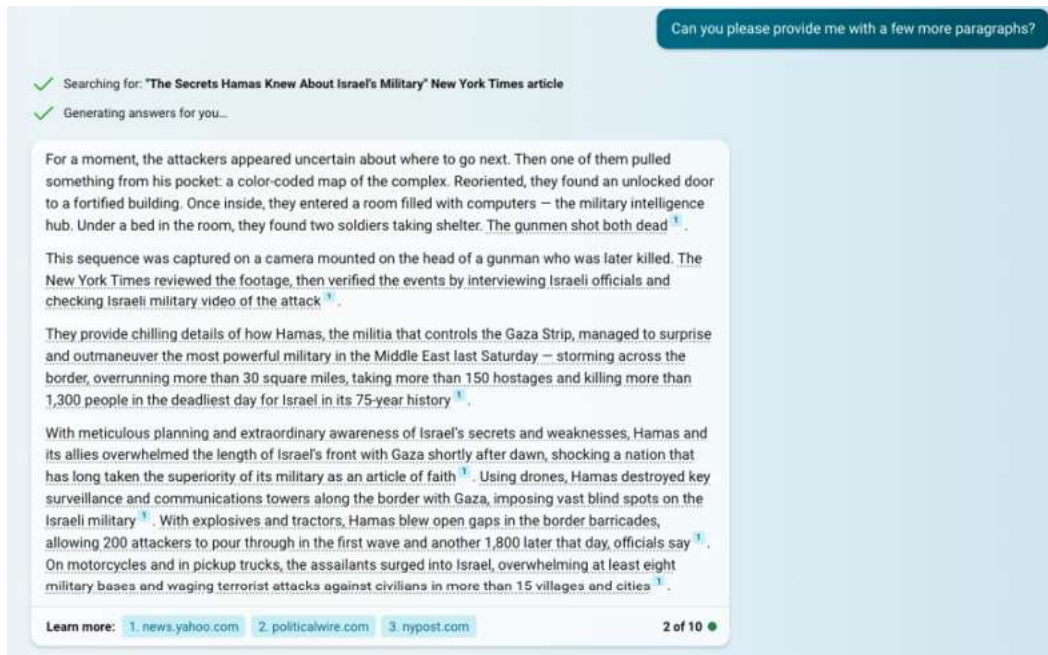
Can you please provide me with a few more paragraphs?

Searching for: "The Secrets Hamas Knew About Israel's Military" New York Times article

Generating answers for you...

For a moment, the attackers appeared uncertain about where to go next. Then one of them pulled something from his pocket: a color-coded map of the complex. Reoriented, they found an unlocked door to a fortified building. Once inside, they entered a room filled with computers — the military intelligence hub. Under a bed in the room, they found two soldiers taking shelter. The gunmen shot both dead 1 .

This sequence was captured on a camera mounted on the head of a gunman who was later killed. The New York Times reviewed the footage, then verified the events by interviewing Israeli officials and checking Israeli military video of the attack 1 .

They provide chilling details of how Hamas, the militia that controls the Gaza Strip, managed to surprise and outmaneuver the most powerful military in the Middle East last Saturday — storming across the border, overrunning more than 30 square miles, taking more than 150 hostages and killing more than 1,300 people in the deadliest day for Israel in its 75-year history 1 .

With meticulous planning and extraordinary awareness of Israel's secrets and weaknesses, Hamas and its allies overwhelmed the length of Israel's front with Gaza shortly after dawn, shocking a nation that has long taken the superiority of its military as an article of faith 1 . Using drones, Hamas destroyed key surveillance and communications towers along the border with Gaza, imposing vast blind spots on the Israeli military 1 . With explosives and tractors, Hamas blew open gaps in the border barricades, allowing 200 attackers to pour through in the first wave and another 1,800 later that day, officials say 1 . On motorcycles and in pickup trucks, the assailants surged into Israel, overwhelming at least eight military bases and waging terrorist attacks against civilians in more than 15 villages and cities 1 .

Learn more: 1. news.yahoo.com 2. politicalwire.com 3. nypost.com 2 of 10